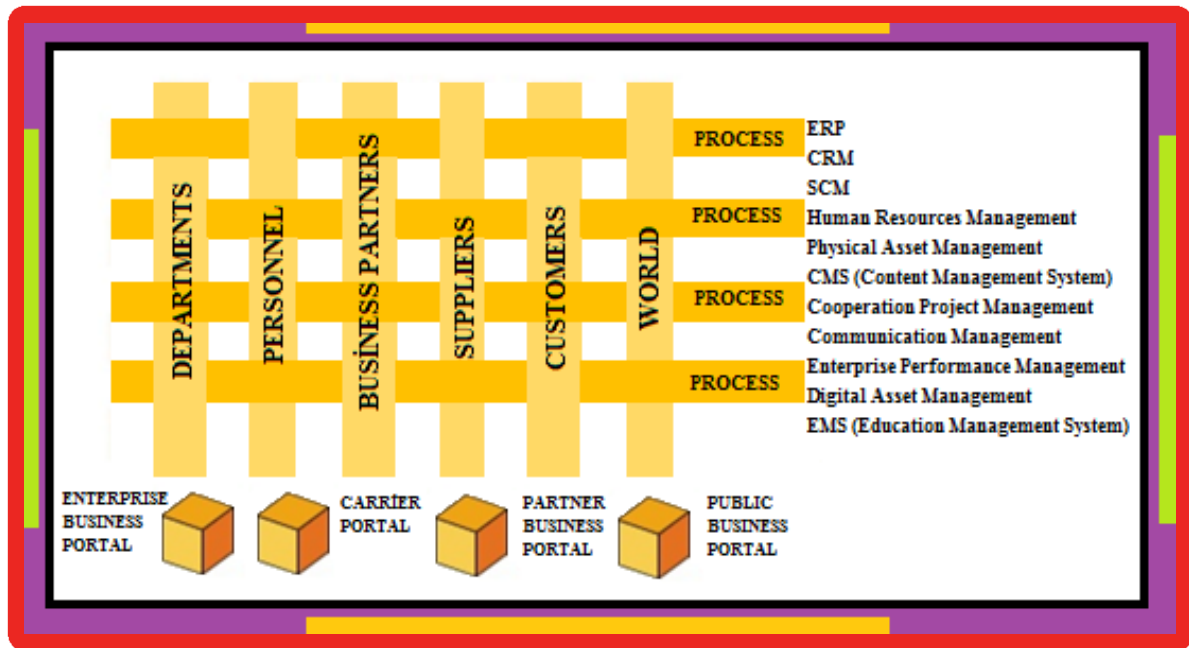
DEPARTMENTS

PERSONNEL

BUSİNESS PARTNERS

SUPPLIERS

CUSTOMERS

WORLD

PROCESS

PROCESS

PROCESS

PROCESS

ERP
CRM
SCM
Human Resources Management
Physical Asset Management
CMS (Content Management System)
Cooperation Project Management
Communication Management
Enterprise Performance Management
Digital Asset Management
EMS (Education Management System)

ENTERPRISE BUSINESS PORTAL

CARRİER PORTAL

PARTNER BUSINESS PORTAL

PUBLIC BUSINESS PORTAL